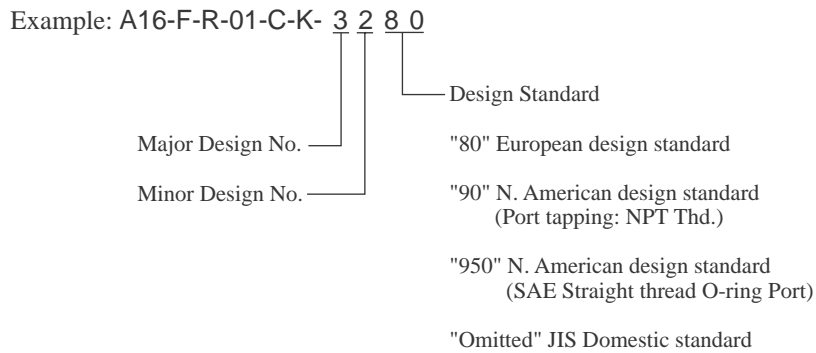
Example: A16-F-R-01-C-K- 3 2 8 0

Design Standard

Major Design No.

"80" European design standard

Minor Design No.

"90" N. American design standard (Port tapping: NPT Thd.)

"950" N. American design standard (SAE Straight thread O-ring Port)

"Omitted" JIS Domestic standard